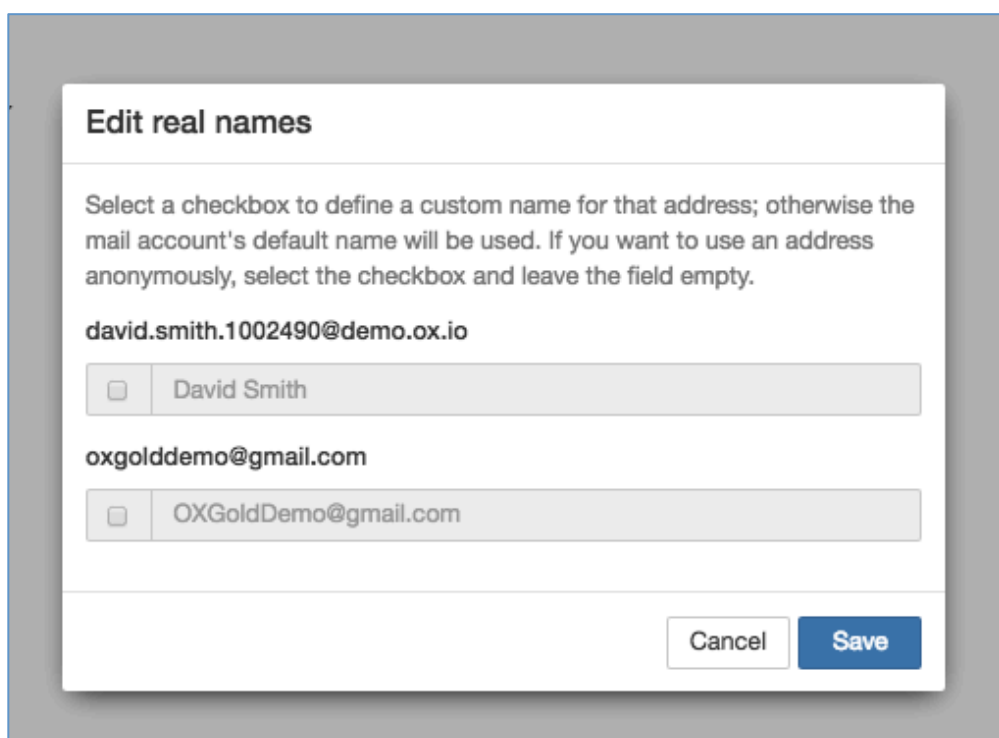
Edit real names

Select a checkbox to define a custom name for that address; otherwise the mail account's default name will be used. If you want to use an address anonymously, select the checkbox and leave the field empty.

david.smith.1002490@demo.ox.io

David Smith

oxgolddemo@gmail.com

OXGoldDemo@gmail.com

Cancel Save